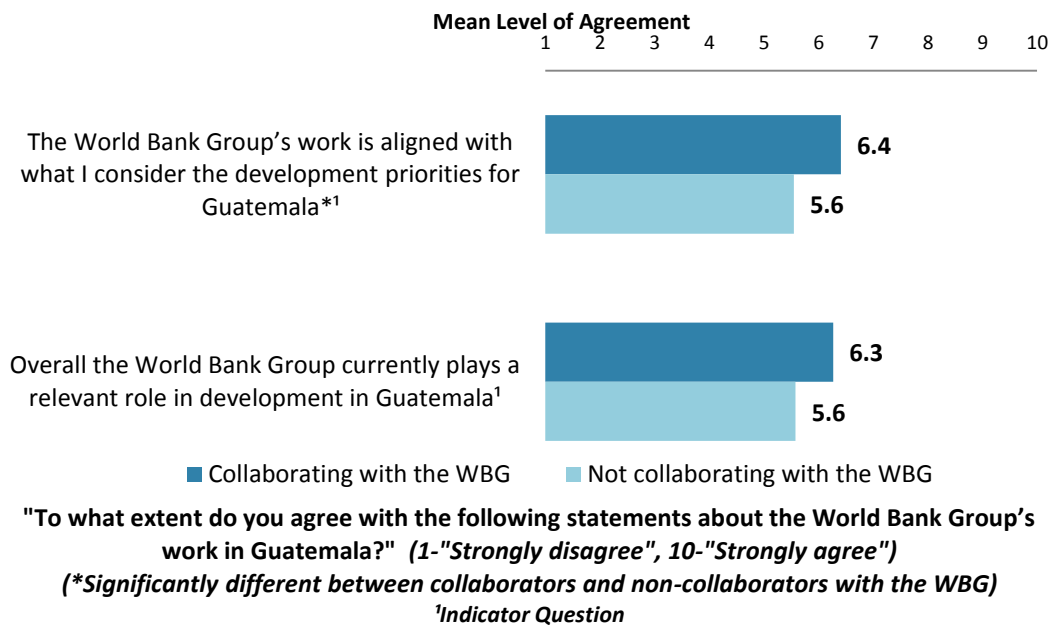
Mean Level of Agreement

1 2 3 4 5 6 7 8 9 10

The World Bank Group's work is aligned with what I consider the development priorities for Guatemala*¹

6.4

5.6

Overall the World Bank Group currently plays a relevant role in development in Guatemala¹

6.3

5.6

Collaborating with the WBG

Not collaborating with the WBG

"To what extent do you agree with the following statements about the World Bank Group's work in Guatemala?" (1-"Strongly disagree", 10-"Strongly agree")
(*Significantly different between collaborators and non-collaborators with the WBG)
¹Indicator Question